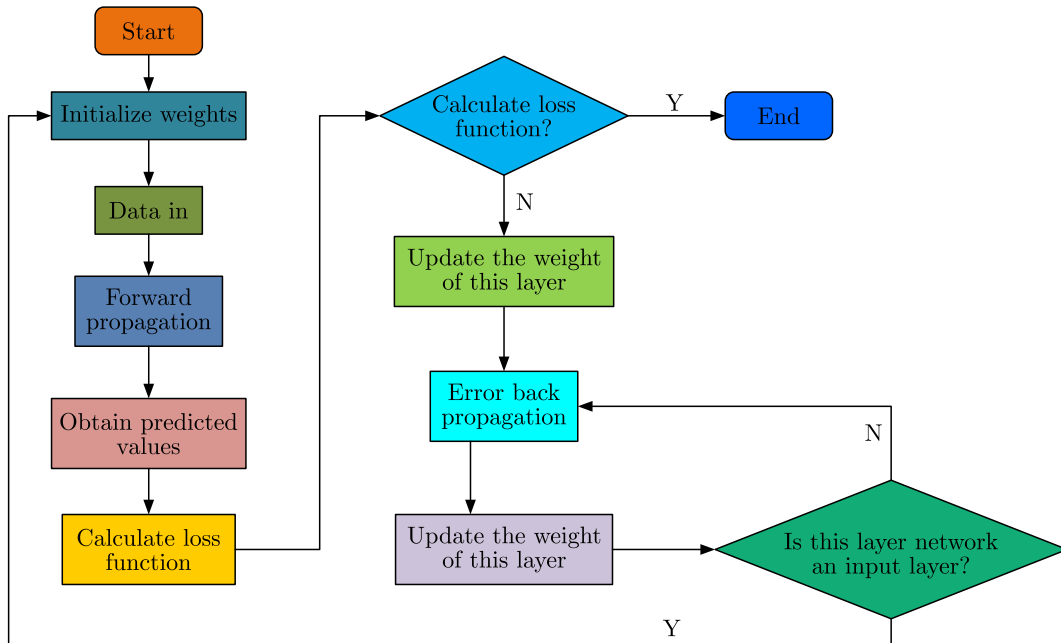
Start

Initialize weights

Data in

Forward propagation

Obtain predicted values

Calculate loss function

Calculate loss function?

Y

End

N

Update the weight of this layer

Error back propagation

N

Update the weight of this layer

Is this layer network an input layer?

Y